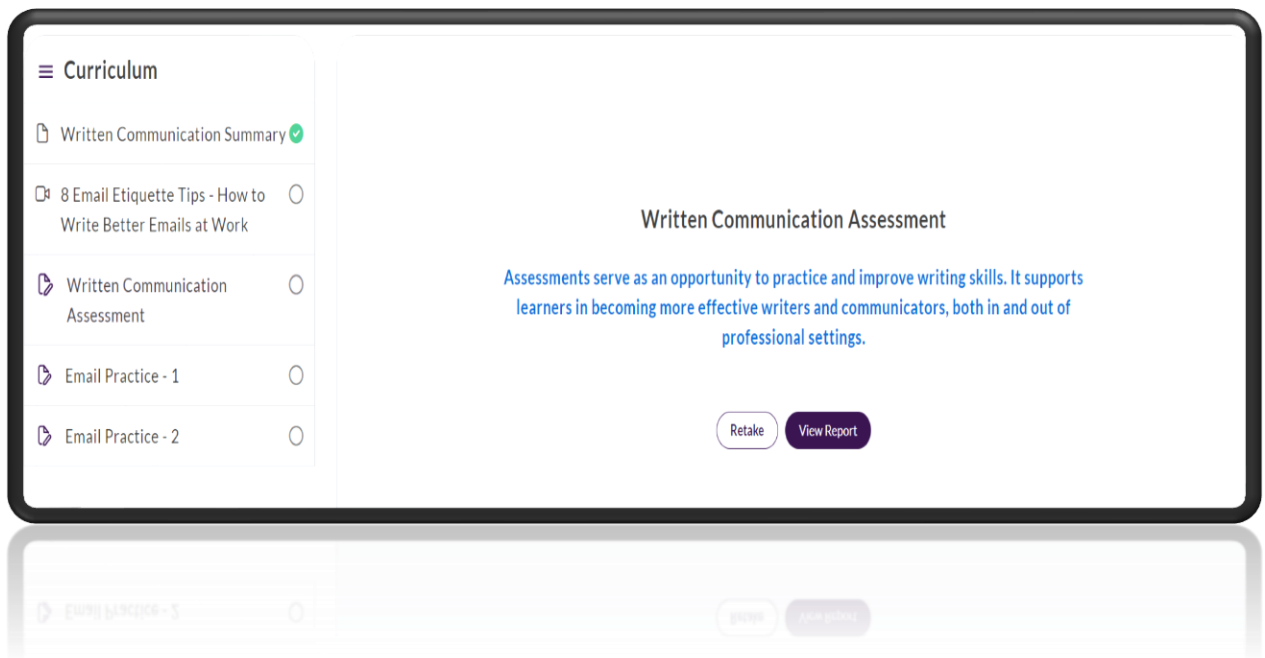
Curriculum

Written Communication Summary

8 Email Etiquette Tips - How to Write Better Emails at Work

Written Communication Assessment

Email Practice - 1

Email Practice - 2

Written Communication Assessment

Assessments serve as an opportunity to practice and improve writing skills. It supports learners in becoming more effective writers and communicators, both in and out of professional settings.

Retake

View Report